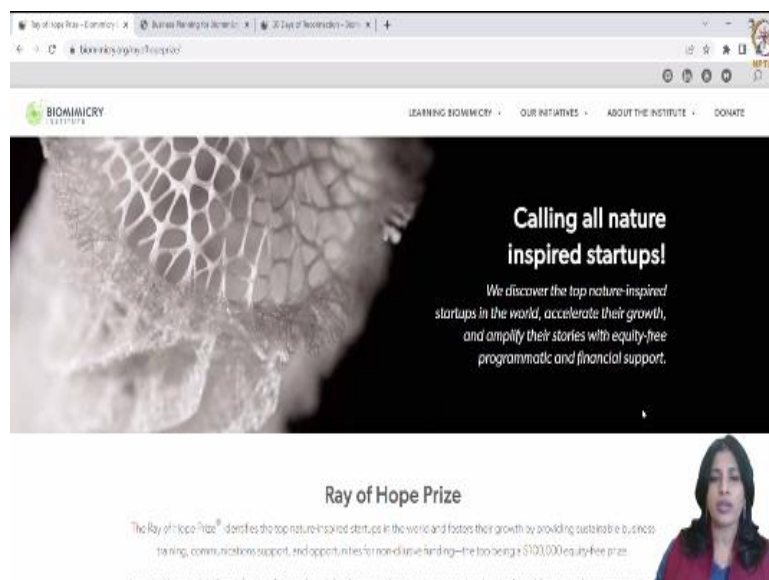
Ray of Hope Prize – Biomimicry | Business Planning for Biomimic | 30 Days of Reconnection – Biom | +

biomimicry.org/rayofhopeprize/

BIOMIMICRY INSTITUTE

LEARNING BIOMIMICRY · OUR INITIATIVES · ABOUT THE INSTITUTE · DONATE

Calling all nature inspired startups!

We discover the top nature-inspired startups in the world, accelerate their growth, and amplify their stories with equity-free programmatic and financial support.

Ray of Hope Prize

The Ray of Hope Prize® identifies the top nature-inspired startups in the world and fosters their growth by providing sustainable business training, communications support, and opportunities for non-dilutive funding—the top being a $100,000 equity-free prize.

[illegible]